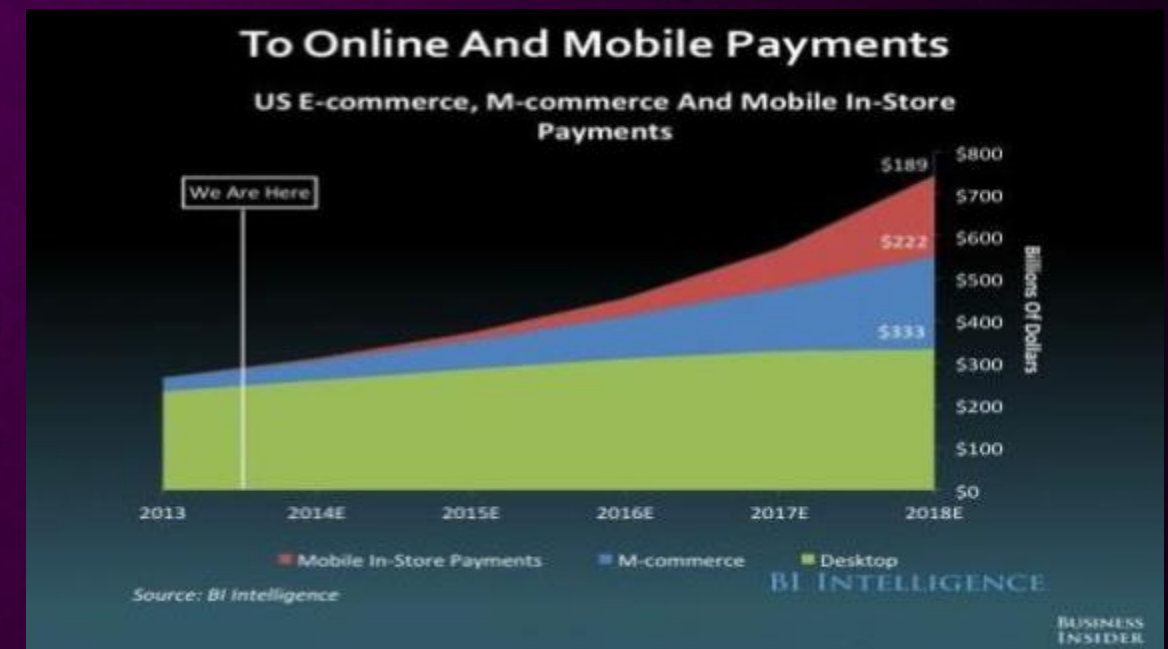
To Online And Mobile Payments

US E-commerce, M-commerce And Mobile In-Store Payments

We Are Here

$189
$222
$333

$800
$700
$600
$500
$400
$300
$200
$100
$0

Billions Of Dollars

2013
2014E
2015E
2016E
2017E
2018E

Mobile In-Store Payments
M-commerce
Desktop

BI INTELLIGENCE

Source: BI Intelligence

BUSINESS INSIDER